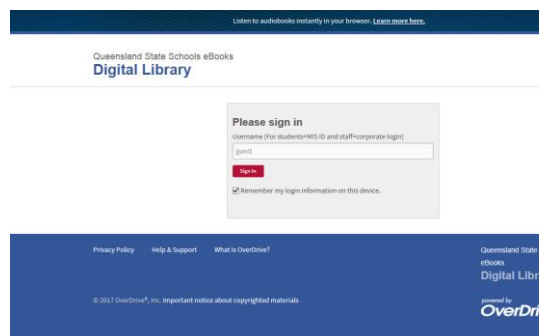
Listen to audiobooks instantly in your browser. Learn more here.

Queensland State Schools eBooks
Digital Library

Please sign in

Username (For students=MIS ID and staff=corporate login)

jgun1

Sign In

Remember my login information on this device.

Privacy Policy Help & Support What is OverDrive?

© 2017 OverDrive®, Inc. Important notice about copyrighted materials

Queensland State
eBooks
Digital Libr

powered by
OverDri